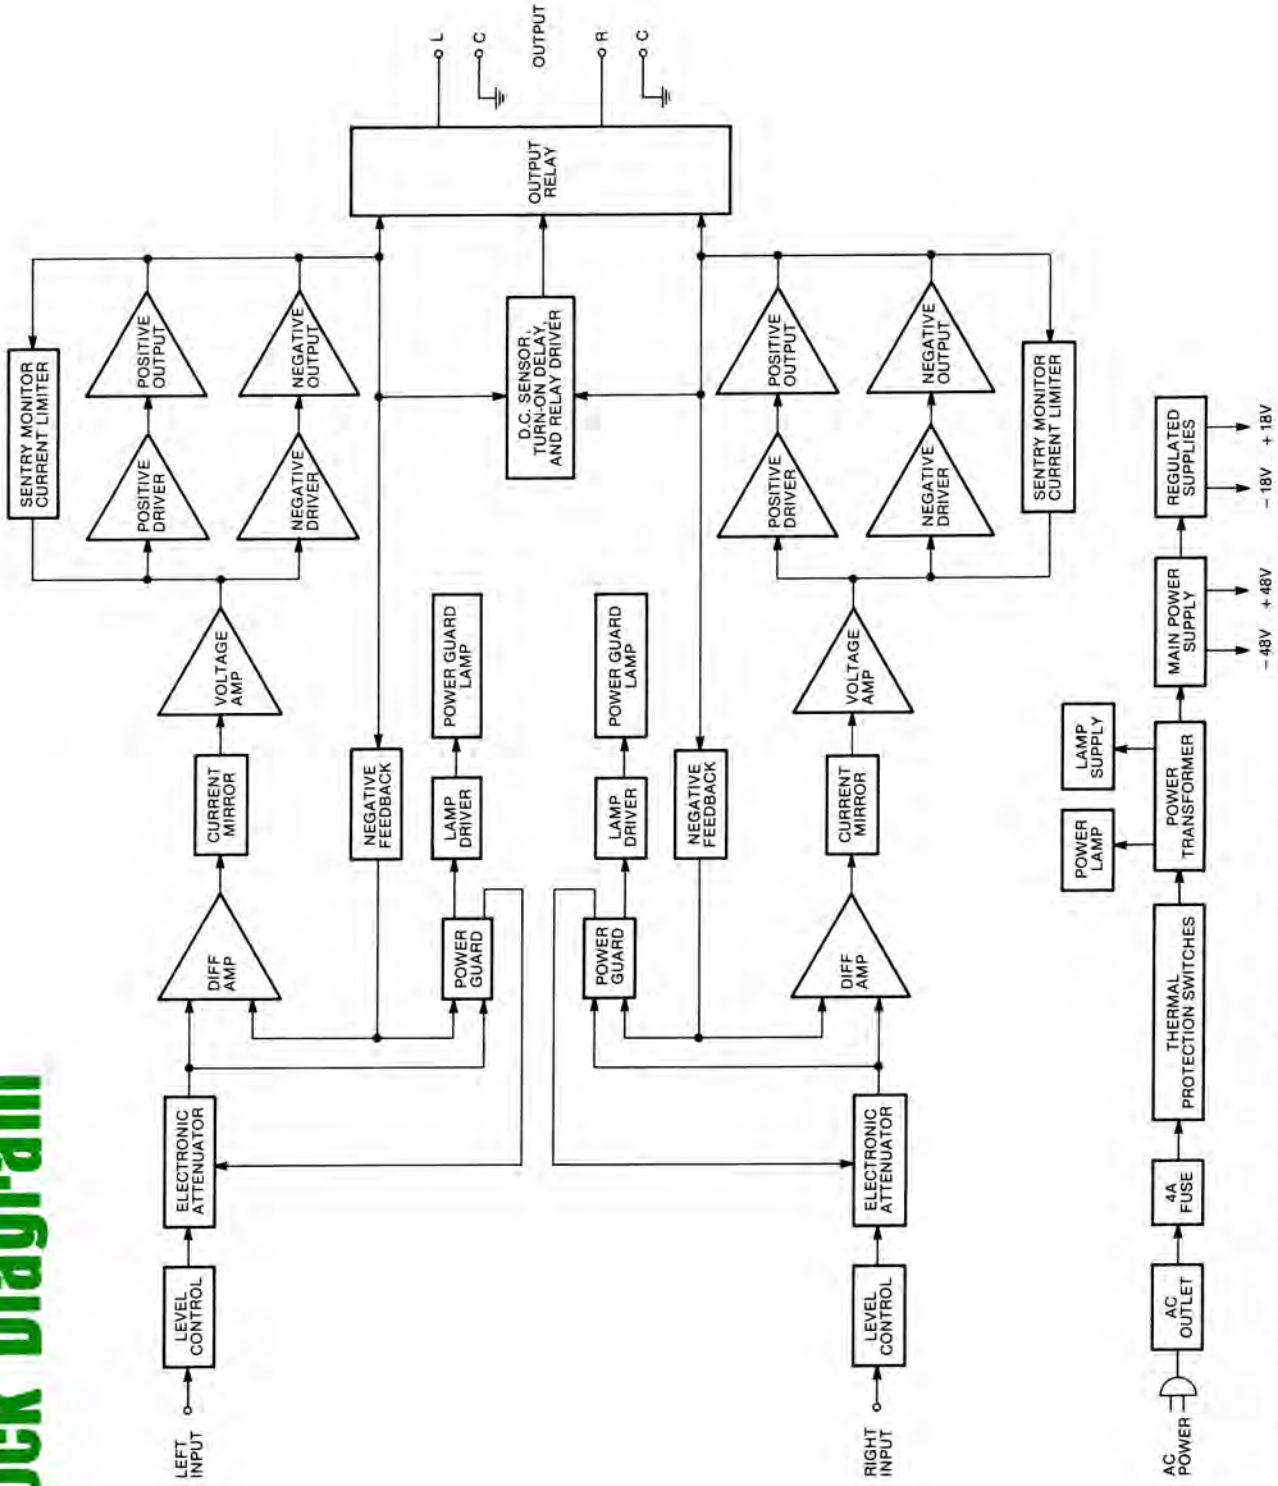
ock Diagram

LEFT INPUT
LEVEL CONTROL
ELECTRONIC ATTENUATOR
DIFF AMP
CURRENT MIRROR
VOLTAGE AMP
POSITIVE DRIVER
POSITIVE OUTPUT
NEGATIVE DRIVER
NEGATIVE OUTPUT
SENTRY MONITOR CURRENT LIMITER
NEGATIVE FEEDBACK
POWER GUARD
LAMP DRIVER
POWER GUARD LAMP
D.C. SENSOR, TURN-ON DELAY, AND RELAY DRIVER
OUTPUT RELAY
L
C
OUTPUT
R
C

RIGHT INPUT
LEVEL CONTROL
ELECTRONIC ATTENUATOR
DIFF AMP
CURRENT MIRROR
VOLTAGE AMP
POSITIVE DRIVER
POSITIVE OUTPUT
NEGATIVE DRIVER
NEGATIVE OUTPUT
SENTRY MONITOR CURRENT LIMITER
NEGATIVE FEEDBACK
POWER GUARD
LAMP DRIVER
POWER GUARD LAMP

AC POWER
AC OUTLET
4A FUSE
THERMAL PROTECTION SWITCHES
POWER TRANSFORMER
POWER LAMP
LAMP SUPPLY
MAIN POWER SUPPLY
− 48V
+ 48V
REGULATED SUPPLIES
− 18V
+ 18V